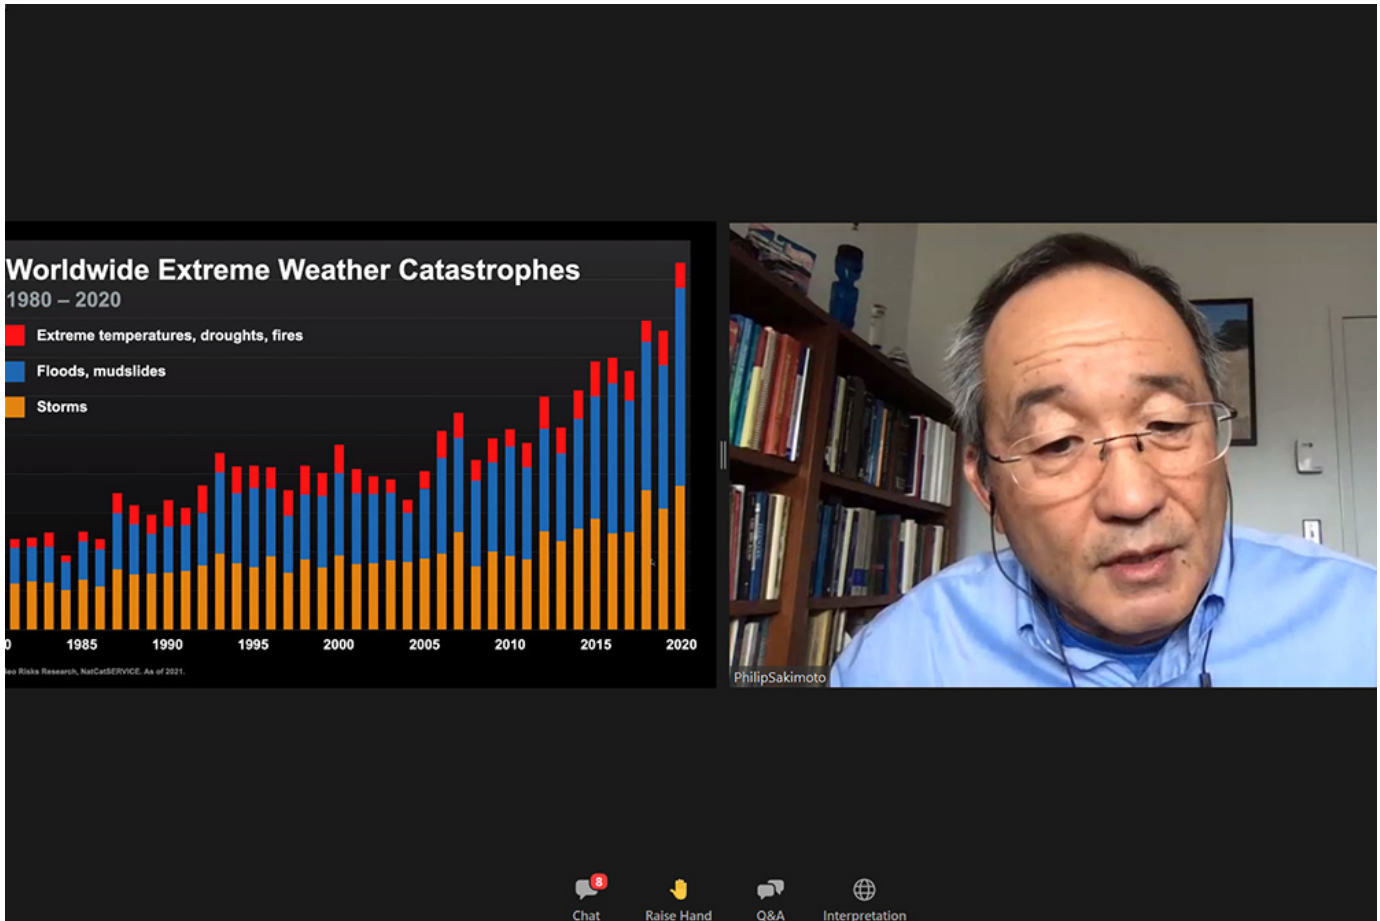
Worldwide Extreme Weather Catastrophes
1980 – 2020

Extreme temperatures, droughts, fires
Floods, mudslides
Storms

0 1985 1990 1995 2000 2005 2010 2015 2020

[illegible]eo Risks Research, NatCatSERVICE. As of 2021.

PhilipSakimoto

8
Chat
Raise Hand
Q&A
Interpretation